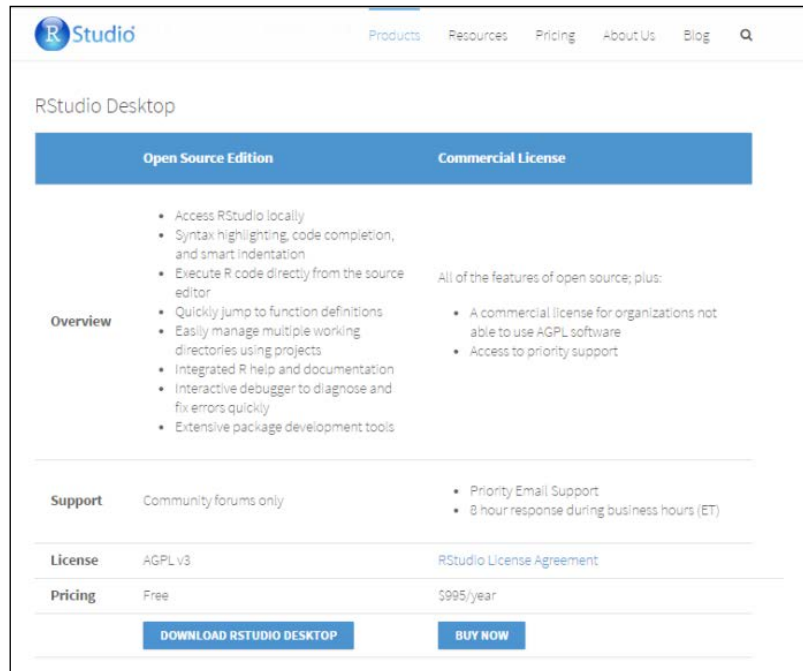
R Studio

Products Resources Pricing About Us Blog

RStudio Desktop

| | Open Source Edition | Commercial License |
|---|---|---|
| Overview | • Access RStudio locally • Syntax highlighting, code completion, and smart indentation • Execute R code directly from the source editor • Quickly jump to function definitions • Easily manage multiple working directories using projects • Integrated R help and documentation • Interactive debugger to diagnose and fix errors quickly • Extensive package development tools | All of the features of open source; plus: • A commercial license for organizations not able to use AGPL software • Access to priority support |
| Support | Community forums only | • Priority Email Support • 8 hour response during business hours (ET) |
| License | AGPL v3 | RStudio License Agreement |
| Pricing | Free | $995/year |
| | DOWNLOAD RSTUDIO DESKTOP | BUY NOW |